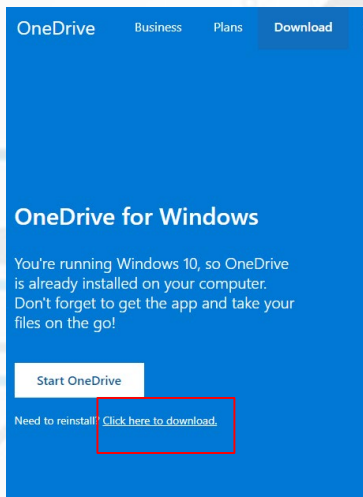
OneDrive Business Plans Download

OneDrive for Windows

You're running Windows 10, so OneDrive is already installed on your computer. Don't forget to get the app and take your files on the go!

Start OneDrive

Need to reinstall? Click here to download.